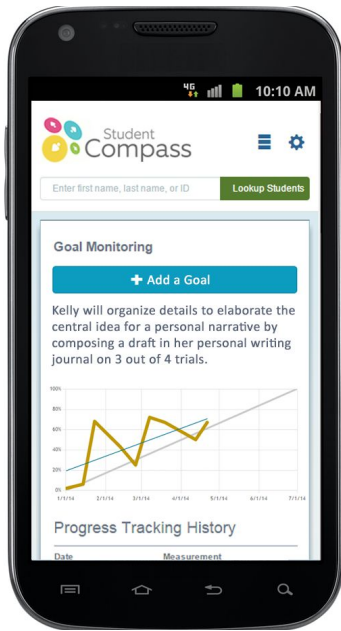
4G 10:10 AM

Student Compass

Enter first name, last name, or ID

Lookup Students

Goal Monitoring

+ Add a Goal

Kelly will organize details to elaborate the central idea for a personal narrative by composing a draft in her personal writing journal on 3 out of 4 trials.

100%
80%
60%
40%
20%
0%

1/1/14 2/1/14 3/1/14 4/1/14 5/1/14 6/1/14 7/1/14

Progress Tracking History

Date Measurement